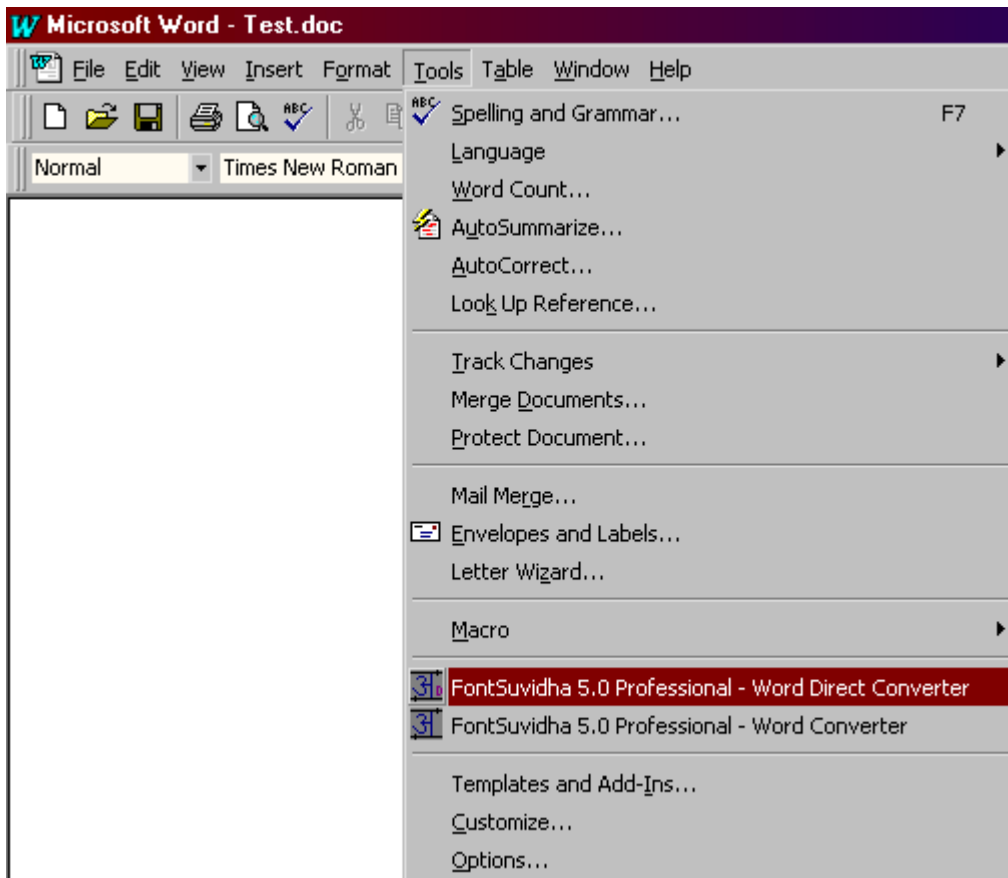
Microsoft Word - Test.doc

File Edit View Insert Format Tools Table Window Help

Normal Times New Roman

Spelling and Grammar... F7
Language
Word Count...
AutoSummarize...
AutoCorrect...
Look Up Reference...

Track Changes
Merge Documents...
Protect Document...

Mail Merge...
Envelopes and Labels...
Letter Wizard...

Macro

FontSuvidha 5.0 Professional - Word Direct Converter
FontSuvidha 5.0 Professional - Word Converter

Templates and Add-Ins...
Customize...
Options...